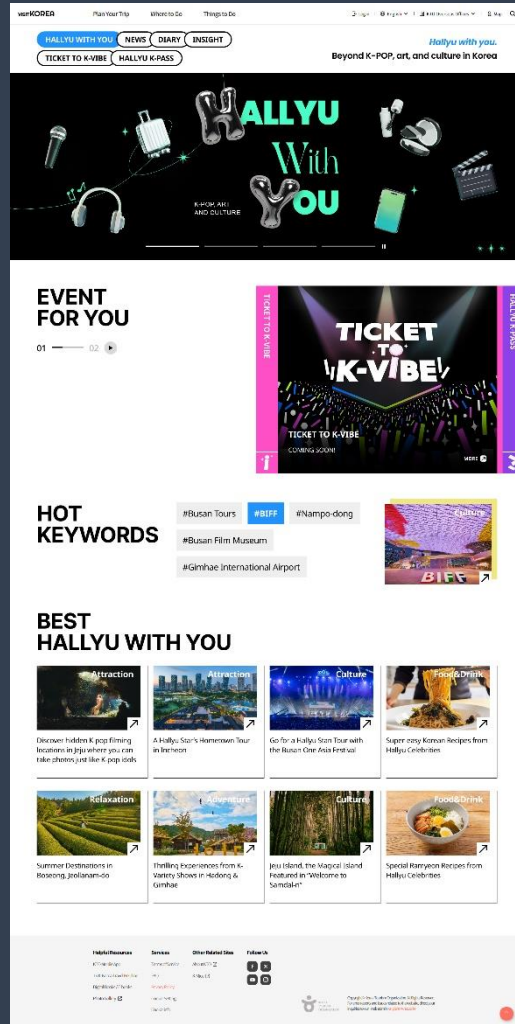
visitKOREA Plan Your Trip Where to Go Things to Do

Login English Map

HALLYU WITH YOU NEWS DIARY INSIGHT

TICKET TO K-VIBE HALLYU K-PASS

Hallyu with you.
Beyond K-POP, art, and culture in Korea

HALLYU With YOU

K-POP, ART AND CULTURE

EVENT FOR YOU

01 02

TICKET TO K-VIBE

TICKET TO K-VIBE

TICKET TO K-VIBE
COMING SOON!

MORE

HALLYU K-PASS

HOT KEYWORDS

#Busan Tours #BIFF #Nampo-dong

#Busan Film Museum

#Gimhae International Airport

Culture

BIFF

BEST HALLYU WITH YOU

Attraction
Discover hidden K-pop filming locations in Jeju where you can take photos just like K-pop idols

Attraction
A Hallyu Star's Hometown Tour in Incheon

Culture
Go for a Hallyu Stars Tour with the Busan One Asia Festival

Food&Drink
Super easy Korean Recipes from Hallyu Celebrities

Relaxation
Summer Destinations in Boseong, Jeollanam-do

Adventure
Thrilling Experiences from K-Variety Shows in Hadong & Gimhae

Culture
Jeju Island, the Magical Island Featured in "Welcome to Samdal-ri"

Food&Drink
Special Ramyeon Recipes from Hallyu Celebrities

Helpful Resources Services Other Related Sites Follow Us

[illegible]